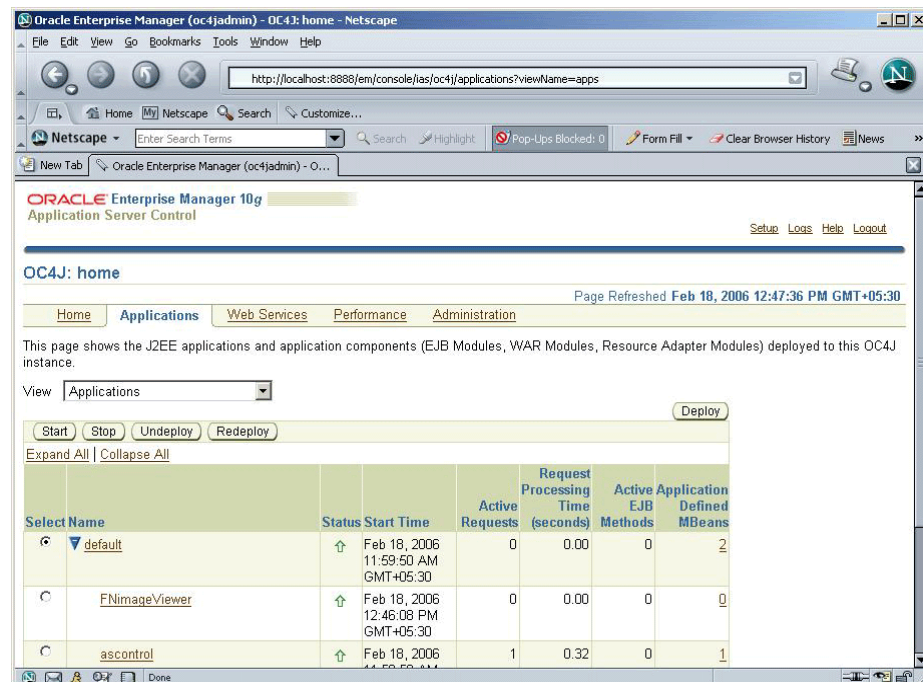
Oracle Enterprise Manager (oc4jadmin) - OC4J: home - Netscape

File Edit View Go Bookmarks Tools Window Help

http://localhost:8888/em/console/ias/oc4j/applications?viewName=apps

Home My Netscape Search Customize...

Netscape Enter Search Terms Search Highlight Pop-Ups Blocked: 0 Form Fill Clear Browser History News

New Tab Oracle Enterprise Manager (oc4jadmin) - O...

ORACLE Enterprise Manager 10g
Application Server Control

Setup Logs Help Logout

OC4J: home

Page Refreshed Feb 18, 2006 12:47:36 PM GMT+05:30

Home Applications Web Services Performance Administration

This page shows the J2EE applications and application components (EJB Modules, WAR Modules, Resource Adapter Modules) deployed to this OC4J instance.

View Applications

Deploy

Start Stop Undeploy Redeploy

Expand All | Collapse All

| Select | Name | Status | Start Time | Active Requests | Request Processing Time (seconds) | Active EJB Methods | Application Defined MBeans |
|---|---|---|---|---|---|---|---|
| ⦿ | default | ⇧ | Feb 18, 2006 11:59:50 AM GMT+05:30 | 0 | 0.00 | 0 | 2 |
| ○ | FNimageViewer | ⇧ | Feb 18, 2006 12:46:08 PM GMT+05:30 | 0 | 0.00 | 0 | 0 |
| ○ | ascontrol | ⇧ | Feb 18, 2006 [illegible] | 1 | 0.32 | 0 | 1 |

Done